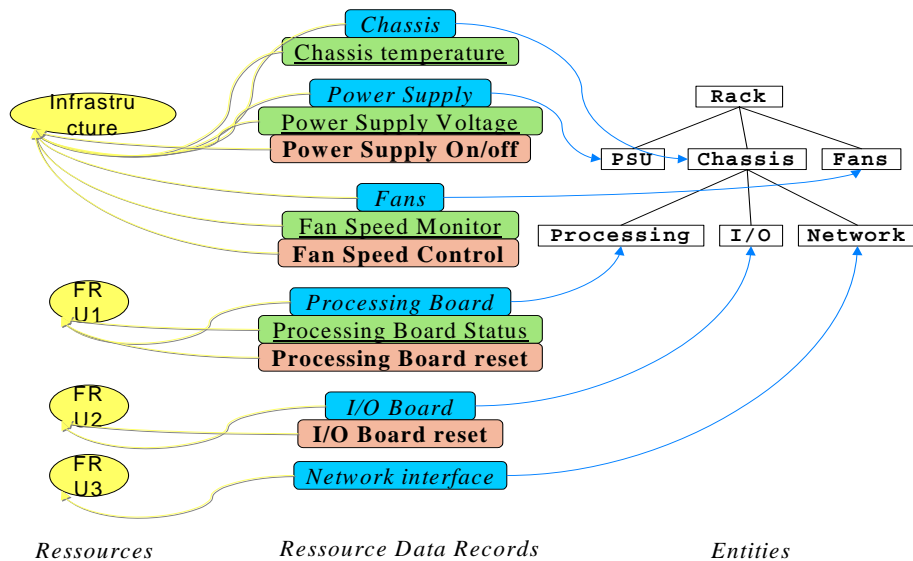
Infrastructure

Chassis
Chassis temperature
Power Supply
Power Supply Voltage
Power Supply On/off
Fans
Fan Speed Monitor
Fan Speed Control

Rack
PSU
Chassis
Fans
Processing
I/O
Network

FRU1
Processing Board
Processing Board Status
Processing Board reset

FRU2
I/O Board
I/O Board reset

FRU3
Network interface

Ressources
Ressource Data Records
Entities